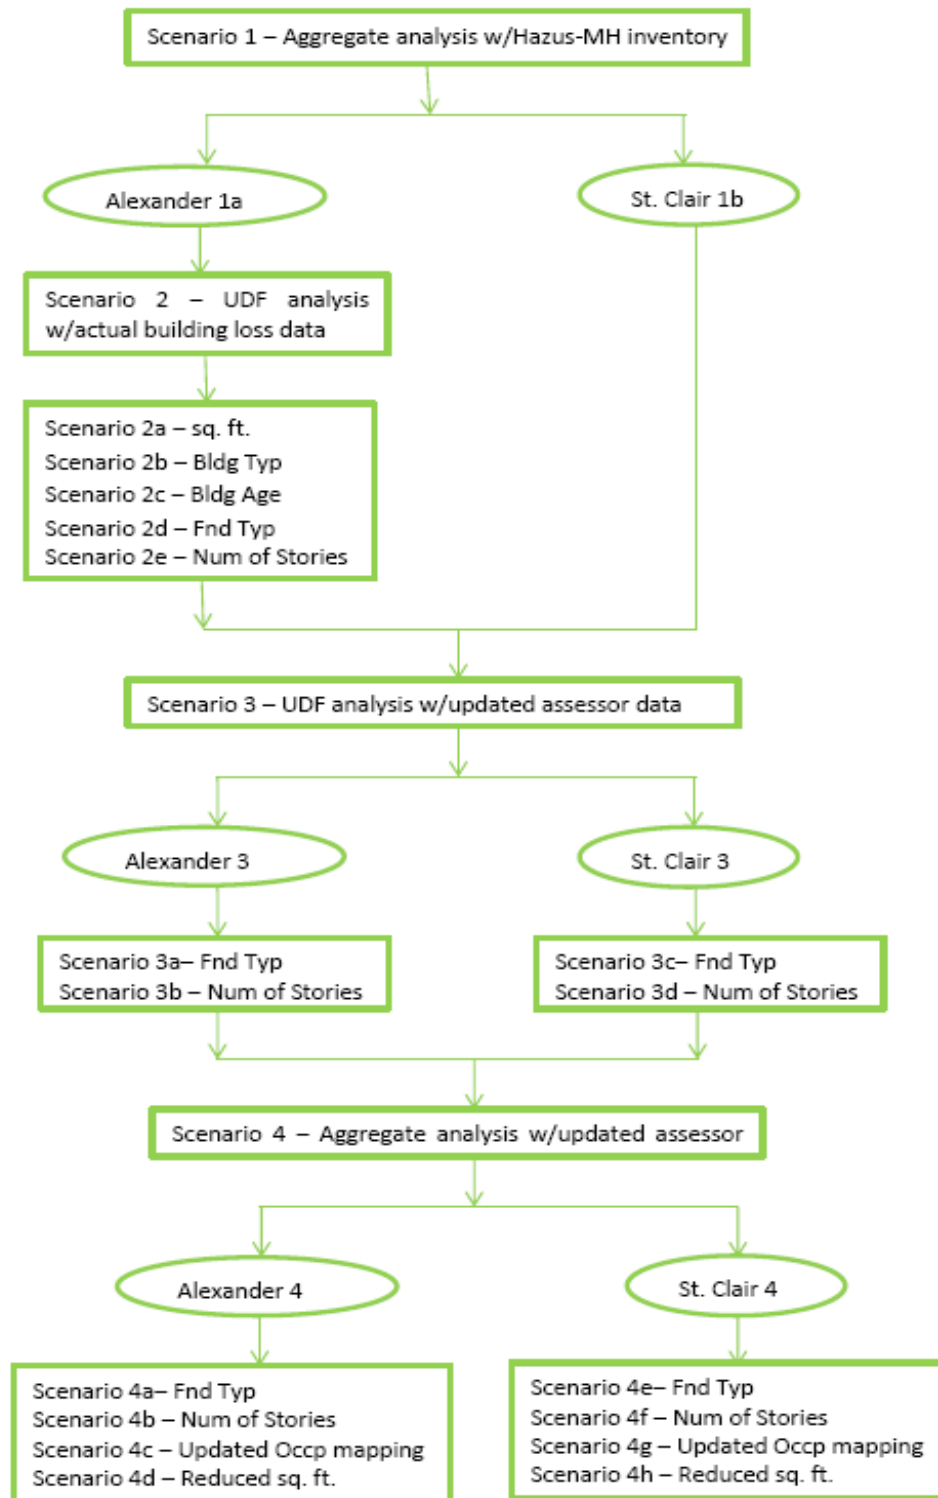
Scenario 1 – Aggregate analysis w/Hazus-MH inventory

Alexander 1a

St. Clair 1b

Scenario 2 – UDF analysis w/actual building loss data

Scenario 2a – sq. ft.
Scenario 2b – Bldg Typ
Scenario 2c – Bldg Age
Scenario 2d – Fnd Typ
Scenario 2e – Num of Stories

Scenario 3 – UDF analysis w/updated assessor data

Alexander 3

St. Clair 3

Scenario 3a– Fnd Typ
Scenario 3b – Num of Stories

Scenario 3c– Fnd Typ
Scenario 3d – Num of Stories

Scenario 4 – Aggregate analysis w/updated assessor

Alexander 4

St. Clair 4

Scenario 4a– Fnd Typ
Scenario 4b – Num of Stories
Scenario 4c – Updated Occp mapping
Scenario 4d – Reduced sq. ft.

Scenario 4e– Fnd Typ
Scenario 4f – Num of Stories
Scenario 4g – Updated Occp mapping
Scenario 4h – Reduced sq. ft.